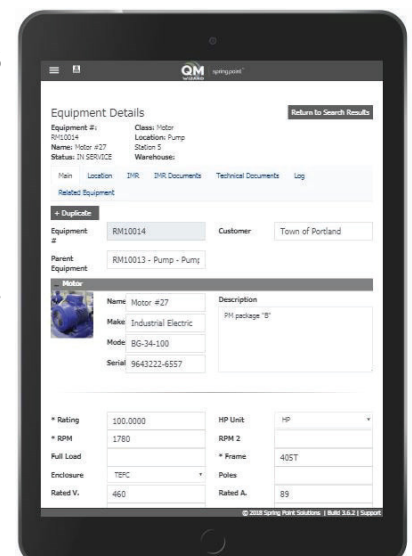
QM springpoint

Equipment Details

Return to Search Results

Equipment #: RM10014
Name: Motor #27
Status: IN SERVICE

Class: Motor
Location: Pump Station 5
Warehouse:

Main Location IMR IMR Documents Technical Documents Log Related Equipment

+ Duplicate

Equipment # RM10014

Customer Town of Portland

Parent Equipment RM10013 - Pump - Pump

Motor

Name Motor #27
Make Industrial Electric
Mode BG-34-100
Serial 9643222-6557

Description
PM package "B"

| | | | |
|---|---|---|---|
| * Rating | 100.0000 | HP Unit | HP |
| * RPM | 1780 | RPM 2 | |
| Full Load | | * Frame | 405T |
| Enclosure | TEFC | Poles | |
| Rated V. | 460 | Rated A. | 89 |

© 2018 Spring Point Solutions | Build 3.6.2 | Support